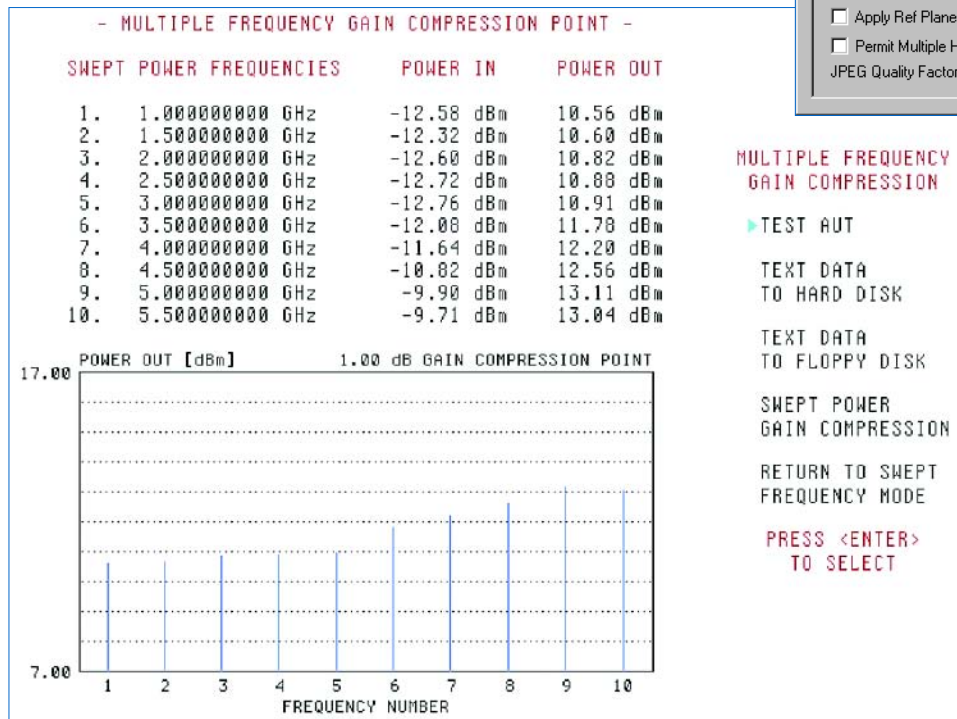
Apply Ref Plane

Permit Multiple H

JPEG Quality Factor

- MULTIPLE FREQUENCY GAIN COMPRESSION POINT -

| SWEPT POWER FREQUENCIES | POWER IN | POWER OUT |
|---|---|---|
| 1. 1.000000000 GHz | -12.58 dBm | 10.56 dBm |
| 2. 1.500000000 GHz | -12.32 dBm | 10.60 dBm |
| 3. 2.000000000 GHz | -12.60 dBm | 10.82 dBm |
| 4. 2.500000000 GHz | -12.72 dBm | 10.88 dBm |
| 5. 3.000000000 GHz | -12.76 dBm | 10.91 dBm |
| 6. 3.500000000 GHz | -12.08 dBm | 11.78 dBm |
| 7. 4.000000000 GHz | -11.64 dBm | 12.20 dBm |
| 8. 4.500000000 GHz | -10.82 dBm | 12.56 dBm |
| 9. 5.000000000 GHz | -9.90 dBm | 13.11 dBm |
| 10. 5.500000000 GHz | -9.71 dBm | 13.04 dBm |

POWER OUT [dBm]

1.00 dB GAIN COMPRESSION POINT

17.00

7.00

1 2 3 4 5 6 7 8 9 10

FREQUENCY NUMBER

MULTIPLE FREQUENCY GAIN COMPRESSION

TEST AUT

TEXT DATA TO HARD DISK

TEXT DATA TO FLOPPY DISK

SWEPT POWER GAIN COMPRESSION

RETURN TO SWEPT FREQUENCY MODE

PRESS <ENTER> TO SELECT